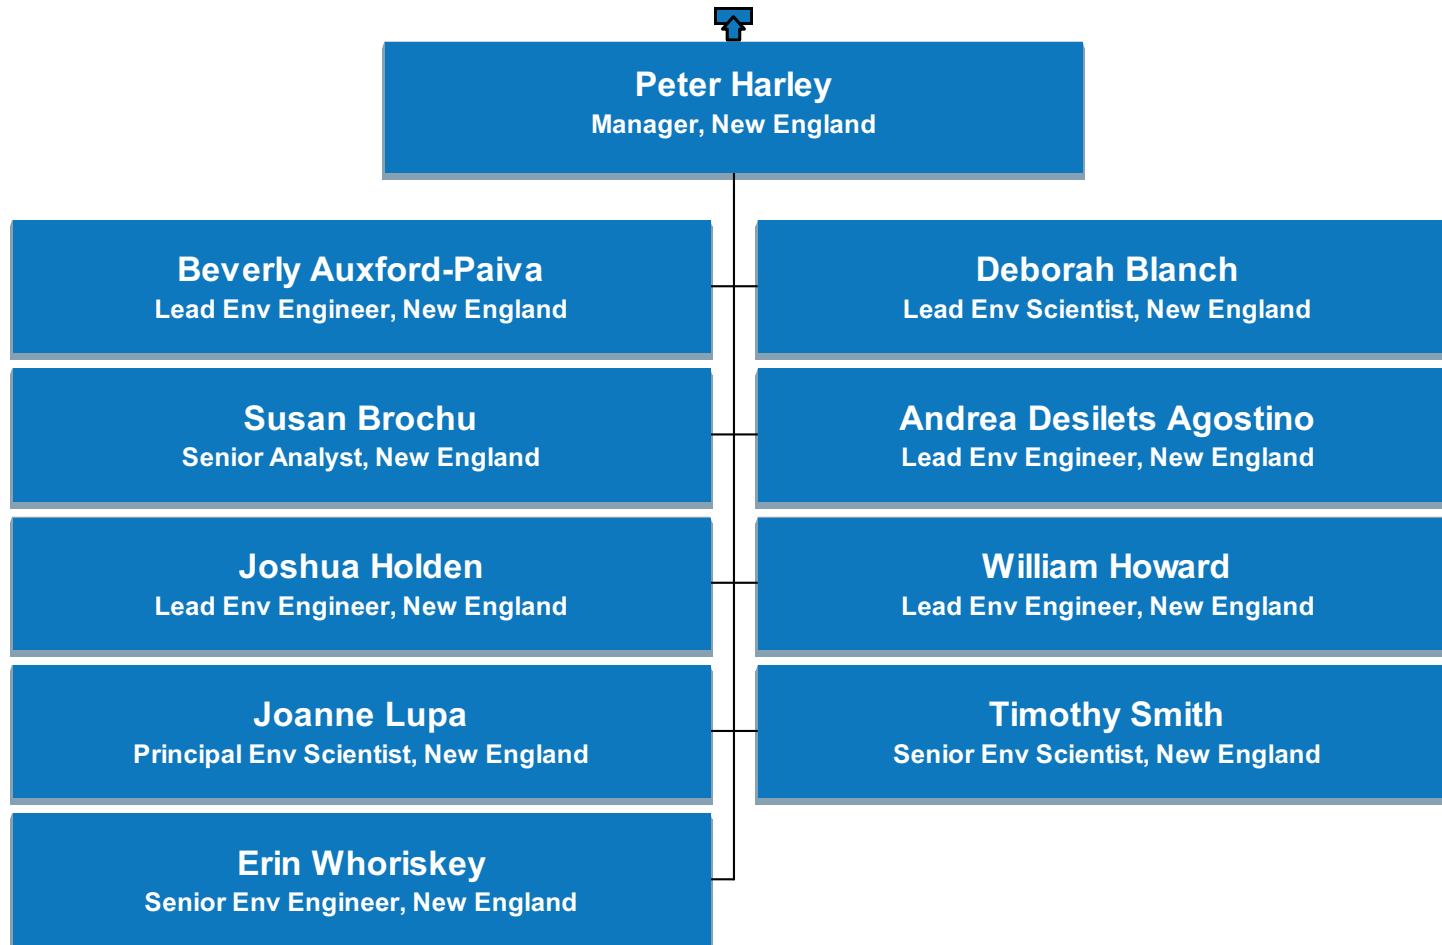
Peter Harley
Manager, New England

Beverly Auxford-Paiva
Lead Env Engineer, New England

Deborah Blanch
Lead Env Scientist, New England

Susan Brochu
Senior Analyst, New England

Andrea Desilets Agostino
Lead Env Engineer, New England

Joshua Holden
Lead Env Engineer, New England

William Howard
Lead Env Engineer, New England

Joanne Lupa
Principal Env Scientist, New England

Timothy Smith
Senior Env Scientist, New England

Erin Whoriskey
Senior Env Engineer, New England